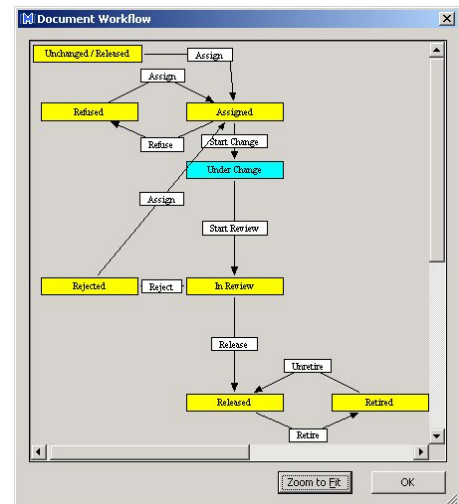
Document Workflow

Unchanged / Released
Assign
Assign
Refused
Assigned
Refuse
Start Change
Under Change
Assign
Start Review
Rejected
Reject
In Review
Release
Unretire
Released
Retired
Retire

Zoom to Fit
OK